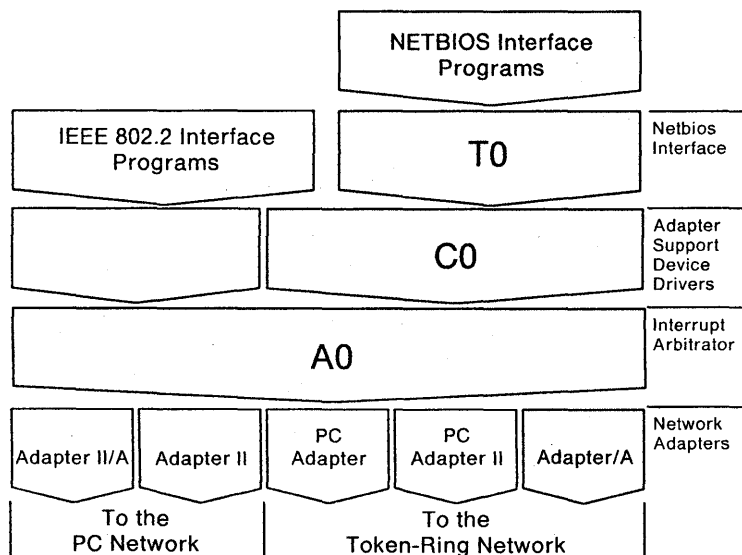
NETBIOS Interface Programs

IEEE 802.2 Interface Programs

T0

Netbios Interface

C0

Adapter Support Device Drivers

A0

Interrupt Arbitrator

Adapter II/A

Adapter II

PC Adapter

PC Adapter II

Adapter/A

Network Adapters

To the PC Network

To the Token-Ring Network